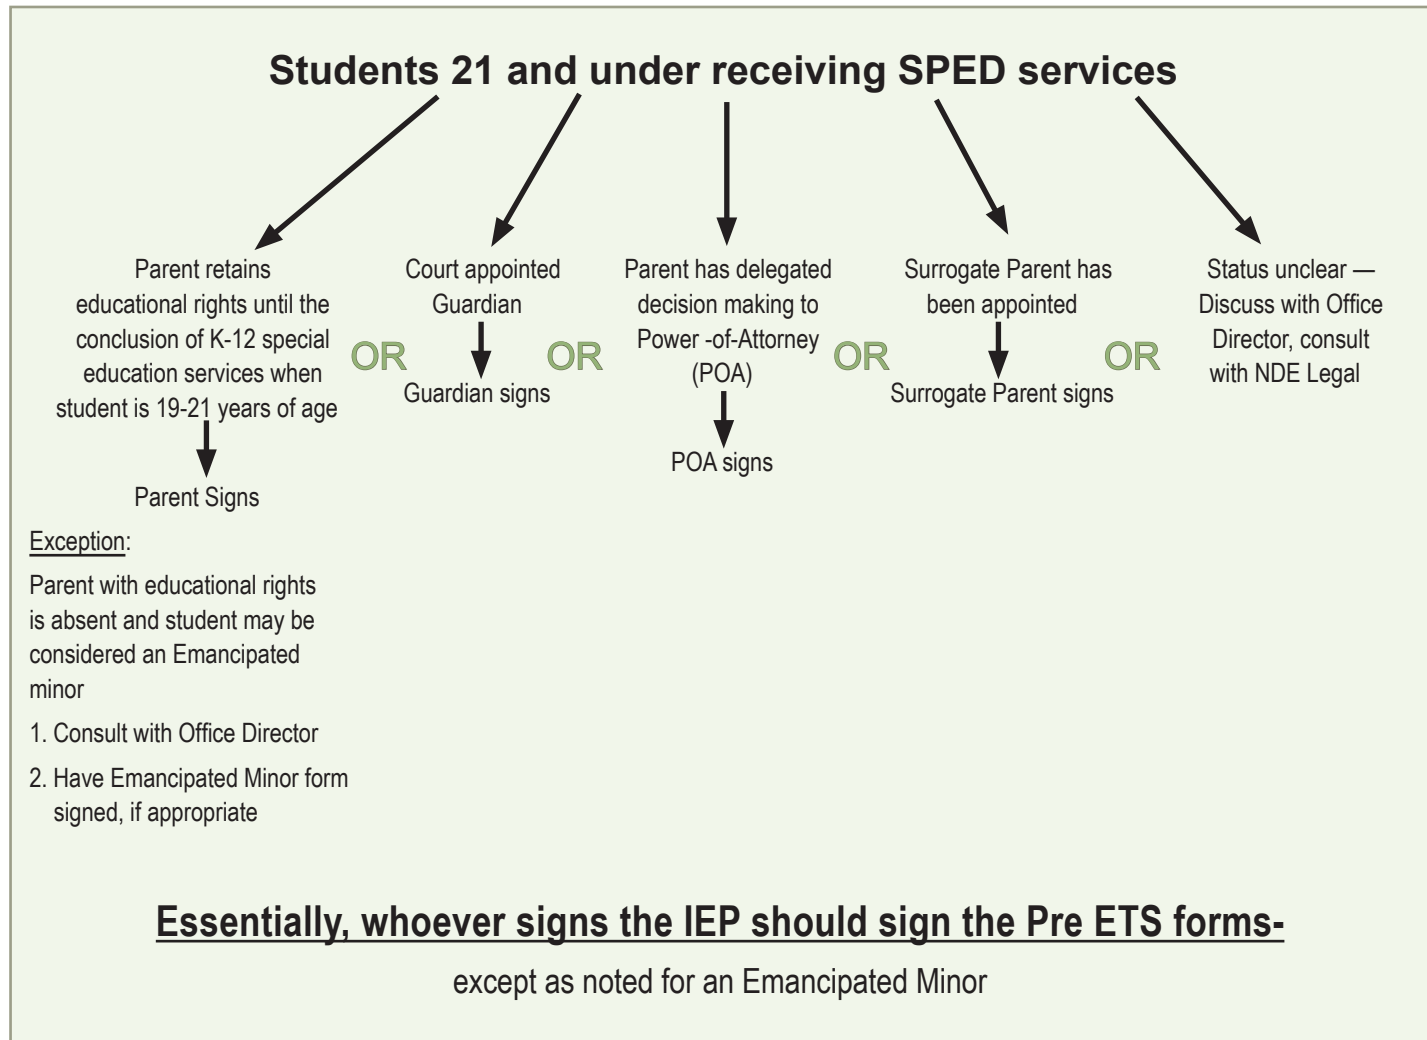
Students 21 and under receiving SPED services

Parent retains educational rights until the conclusion of K-12 special education services when student is 19-21 years of age

Parent Signs

Exception:

Parent with educational rights is absent and student may be considered an Emancipated minor

1. Consult with Office Director

2. Have Emancipated Minor form signed, if appropriate

OR

Court appointed Guardian

Guardian signs

OR

Parent has delegated decision making to Power -of-Attorney (POA)

POA signs

OR

Surrogate Parent has been appointed

Surrogate Parent signs

OR

Status unclear — Discuss with Office Director, consult with NDE Legal

Essentially, whoever signs the IEP should sign the Pre ETS forms-

except as noted for an Emancipated Minor